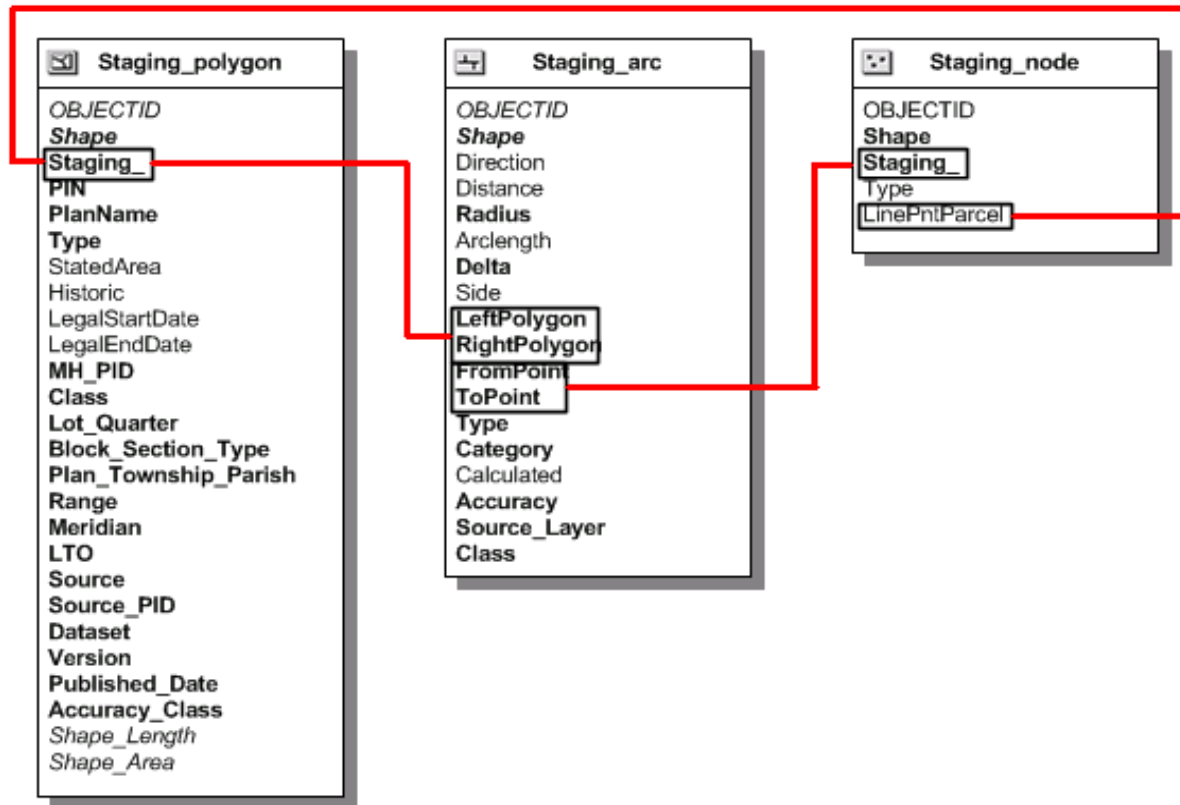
Staging_polygon

OBJECTID
Shape
Staging_
PIN
PlanName
Type
StatedArea
Historic
LegalStartDate
LegalEndDate
MH_PID
Class
Lot_Quarter
Block_Section_Type
Plan_Township_Parish
Range
Meridian
LTO
Source
Source_PID
Dataset
Version
Published_Date
Accuracy_Class
Shape_Length
Shape_Area

Staging_arc

OBJECTID
Shape
Direction
Distance
Radius
Arclength
Delta
Side
LeftPolygon
RightPolygon
FromPoint
ToPoint
Type
Category
Calculated
Accuracy
Source_Layer
Class

Staging_node

OBJECTID
Shape
Staging_
Type
LinePntParcel